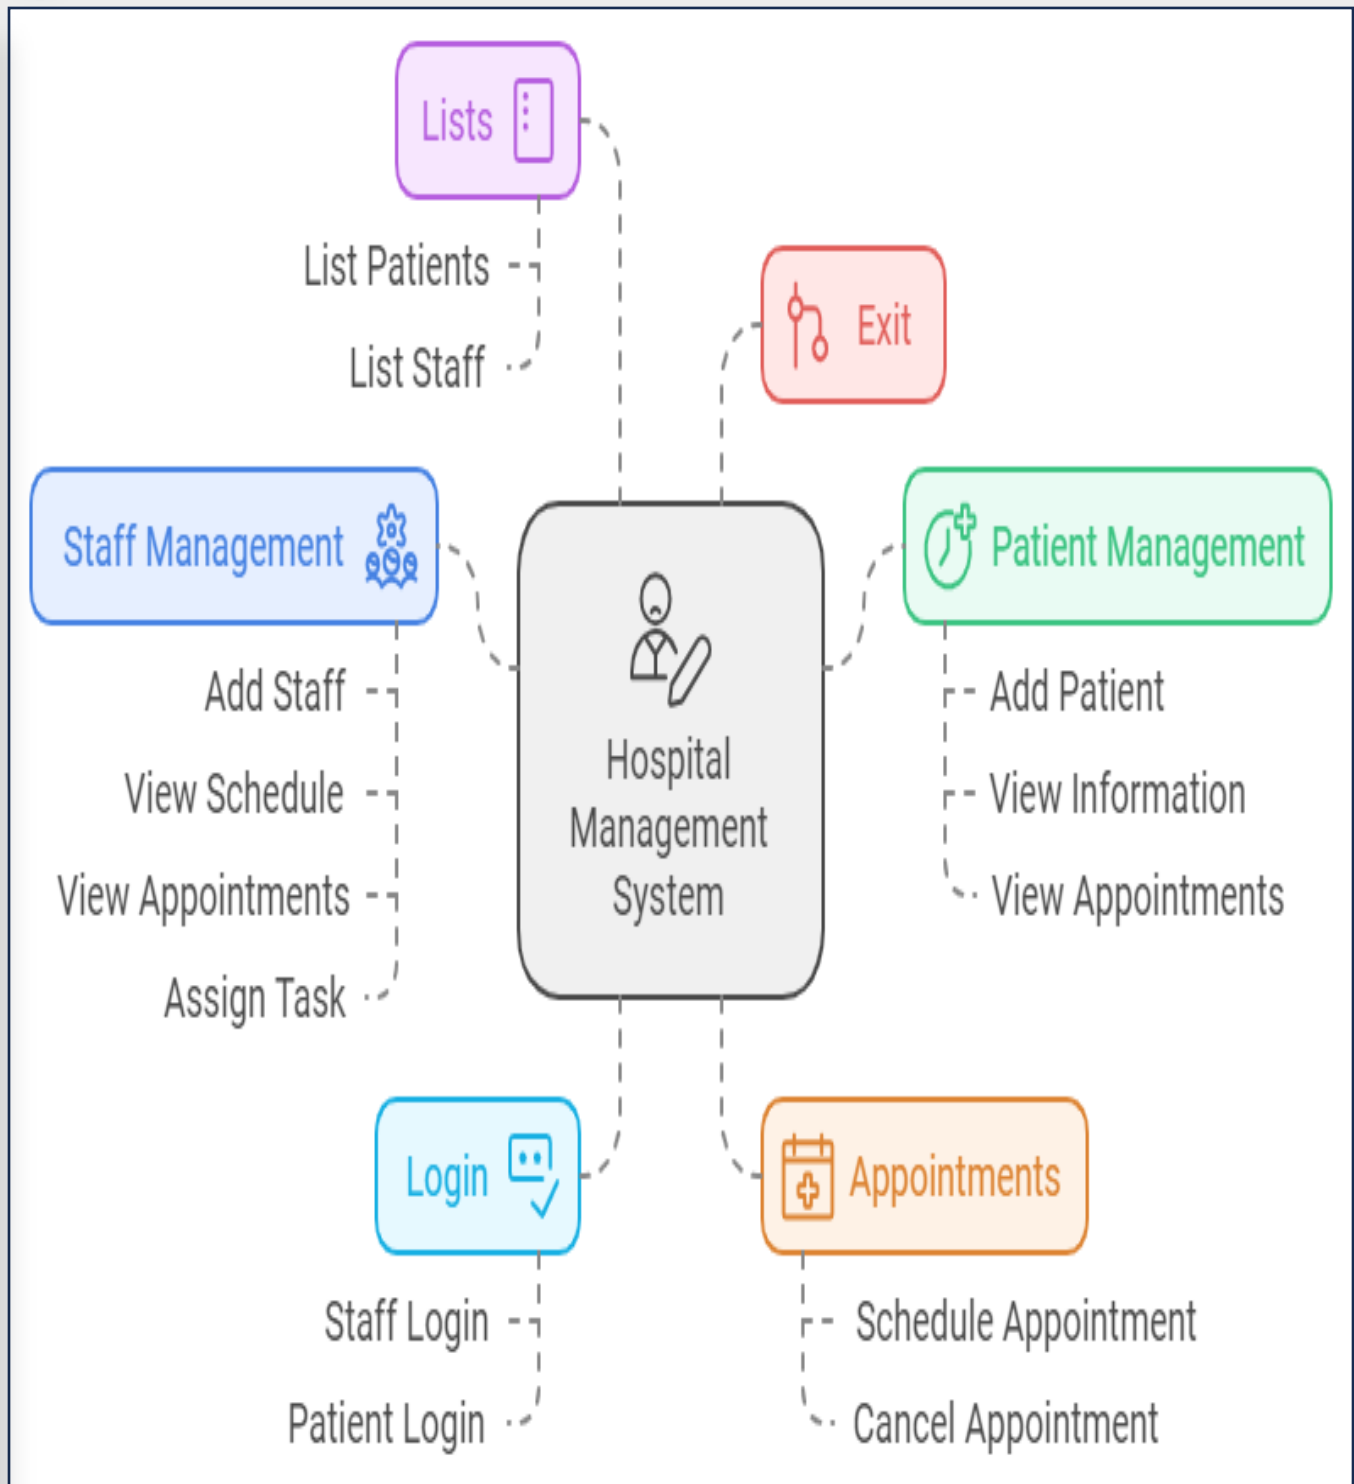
Lists

List Patients

List Staff

Exit

Staff Management

Add Staff

View Schedule

View Appointments

Assign Task

Hospital Management System

Patient Management

Add Patient

View Information

View Appointments

Login

Staff Login

Patient Login

Appointments

Schedule Appointment

Cancel Appointment